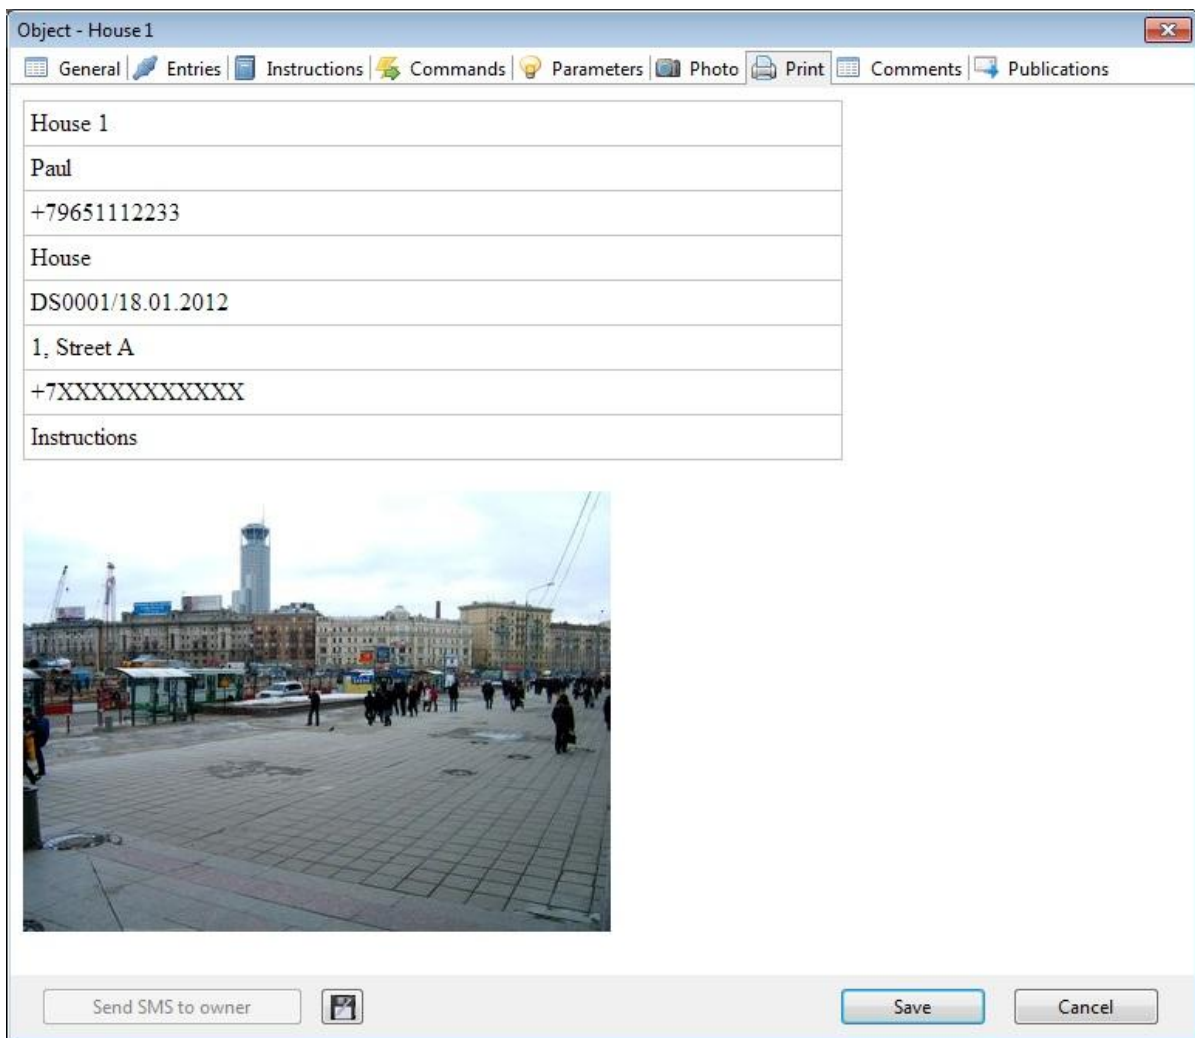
Object - House 1

General | Entries | Instructions | Commands | Parameters | Photo | Print | Comments | Publications

| House 1 |
|---|
| Paul |
| +79651112233 |
| House |
| DS0001/18.01.2012 |
| 1, Street A |
| +7XXXXXXXXXXX |
| Instructions |

Send SMS to owner

Save

Cancel